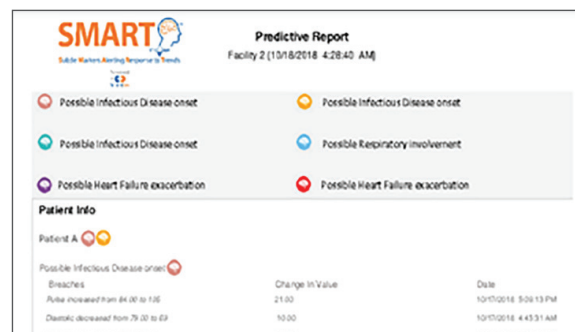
SMART
Subtle Markers Alerting Response to Trends

Predictive Report
Facility 2 (10/18/2018 4:28:40 AM)

Possible Infectious Disease onset
Possible Infectious Disease onset
Possible Infectious Disease onset
Possible Respiratory involvement
Possible Heart Failure exacerbation
Possible Heart Failure exacerbation

Patient Info

Patient A

Possible Infectious Disease onset

| Breaches | Change In Value | Date |
|---|---|---|
| Pulse increased from 84.00 to 105 | 21.00 | 10/17/2018 5:09:13 PM |
| Diastolic decreased from 79.00 to 69 | 10.00 | 10/17/2018 4:43:31 AM |